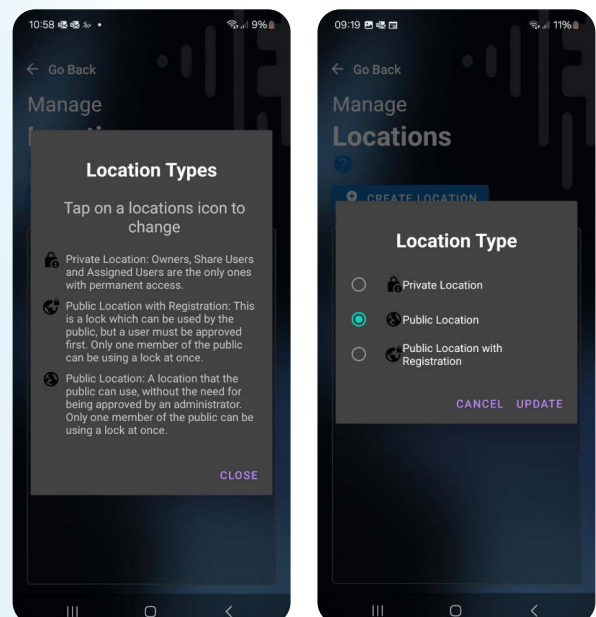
10:58 9%

← Go Back

Manage

Location Types

Tap on a locations icon to change

Private Location: Owners, Share Users and Assigned Users are the only ones with permanent access.

Public Location with Registration: This is a lock which can be used by the public, but a user must be approved first. Only one member of the public can be using a lock at once.

Public Location: A location that the public can use, without the need for being approved by an administrator. Only one member of the public can be using a lock at once.

CLOSE

09:19 11%

← Go Back

Manage

Locations

CREATE LOCATION

Location Type

Private Location

Public Location

Public Location with Registration

CANCEL UPDATE